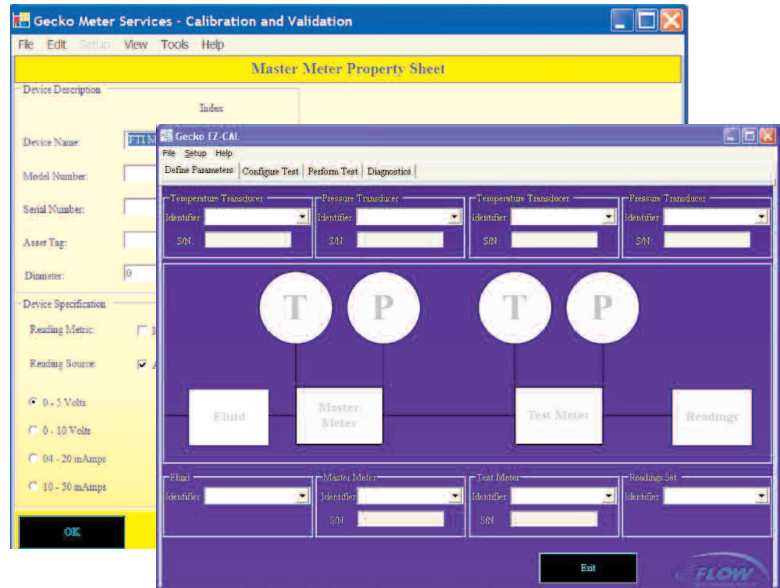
Gecko Meter Services - Calibration and Validation

File Edit Setup View Tools Help

Master Meter Property Sheet

Device Description

Index

Device Name: FTI M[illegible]

Model Number:

Serial Number:

Asset Tag:

Diameter: 0

Device Specification

Reading Metric:

Reading Source:

0 - 5 Volts

0 - 10 Volts

04 - 20 mAmps

10 - 50 mAmps

OK

Gecko EZ-CAL

File Setup Help

Define Parameters | Configure Test | Perform Test | Diagnostics

Temperature Transducer
Identifier:
S/N:

Pressure Transducer
Identifier:
S/N:

Temperature Transducer
Identifier:
S/N:

Pressure Transducer
Identifier:
S/N:

T P T P

Fluid

Master Meter

Test Meter

Readings

Fluid
Identifier:

Master Meter
Identifier:
S/N:

Test Meter
Identifier:
S/N:

Readings Set
Identifier:

Exit

FLOW